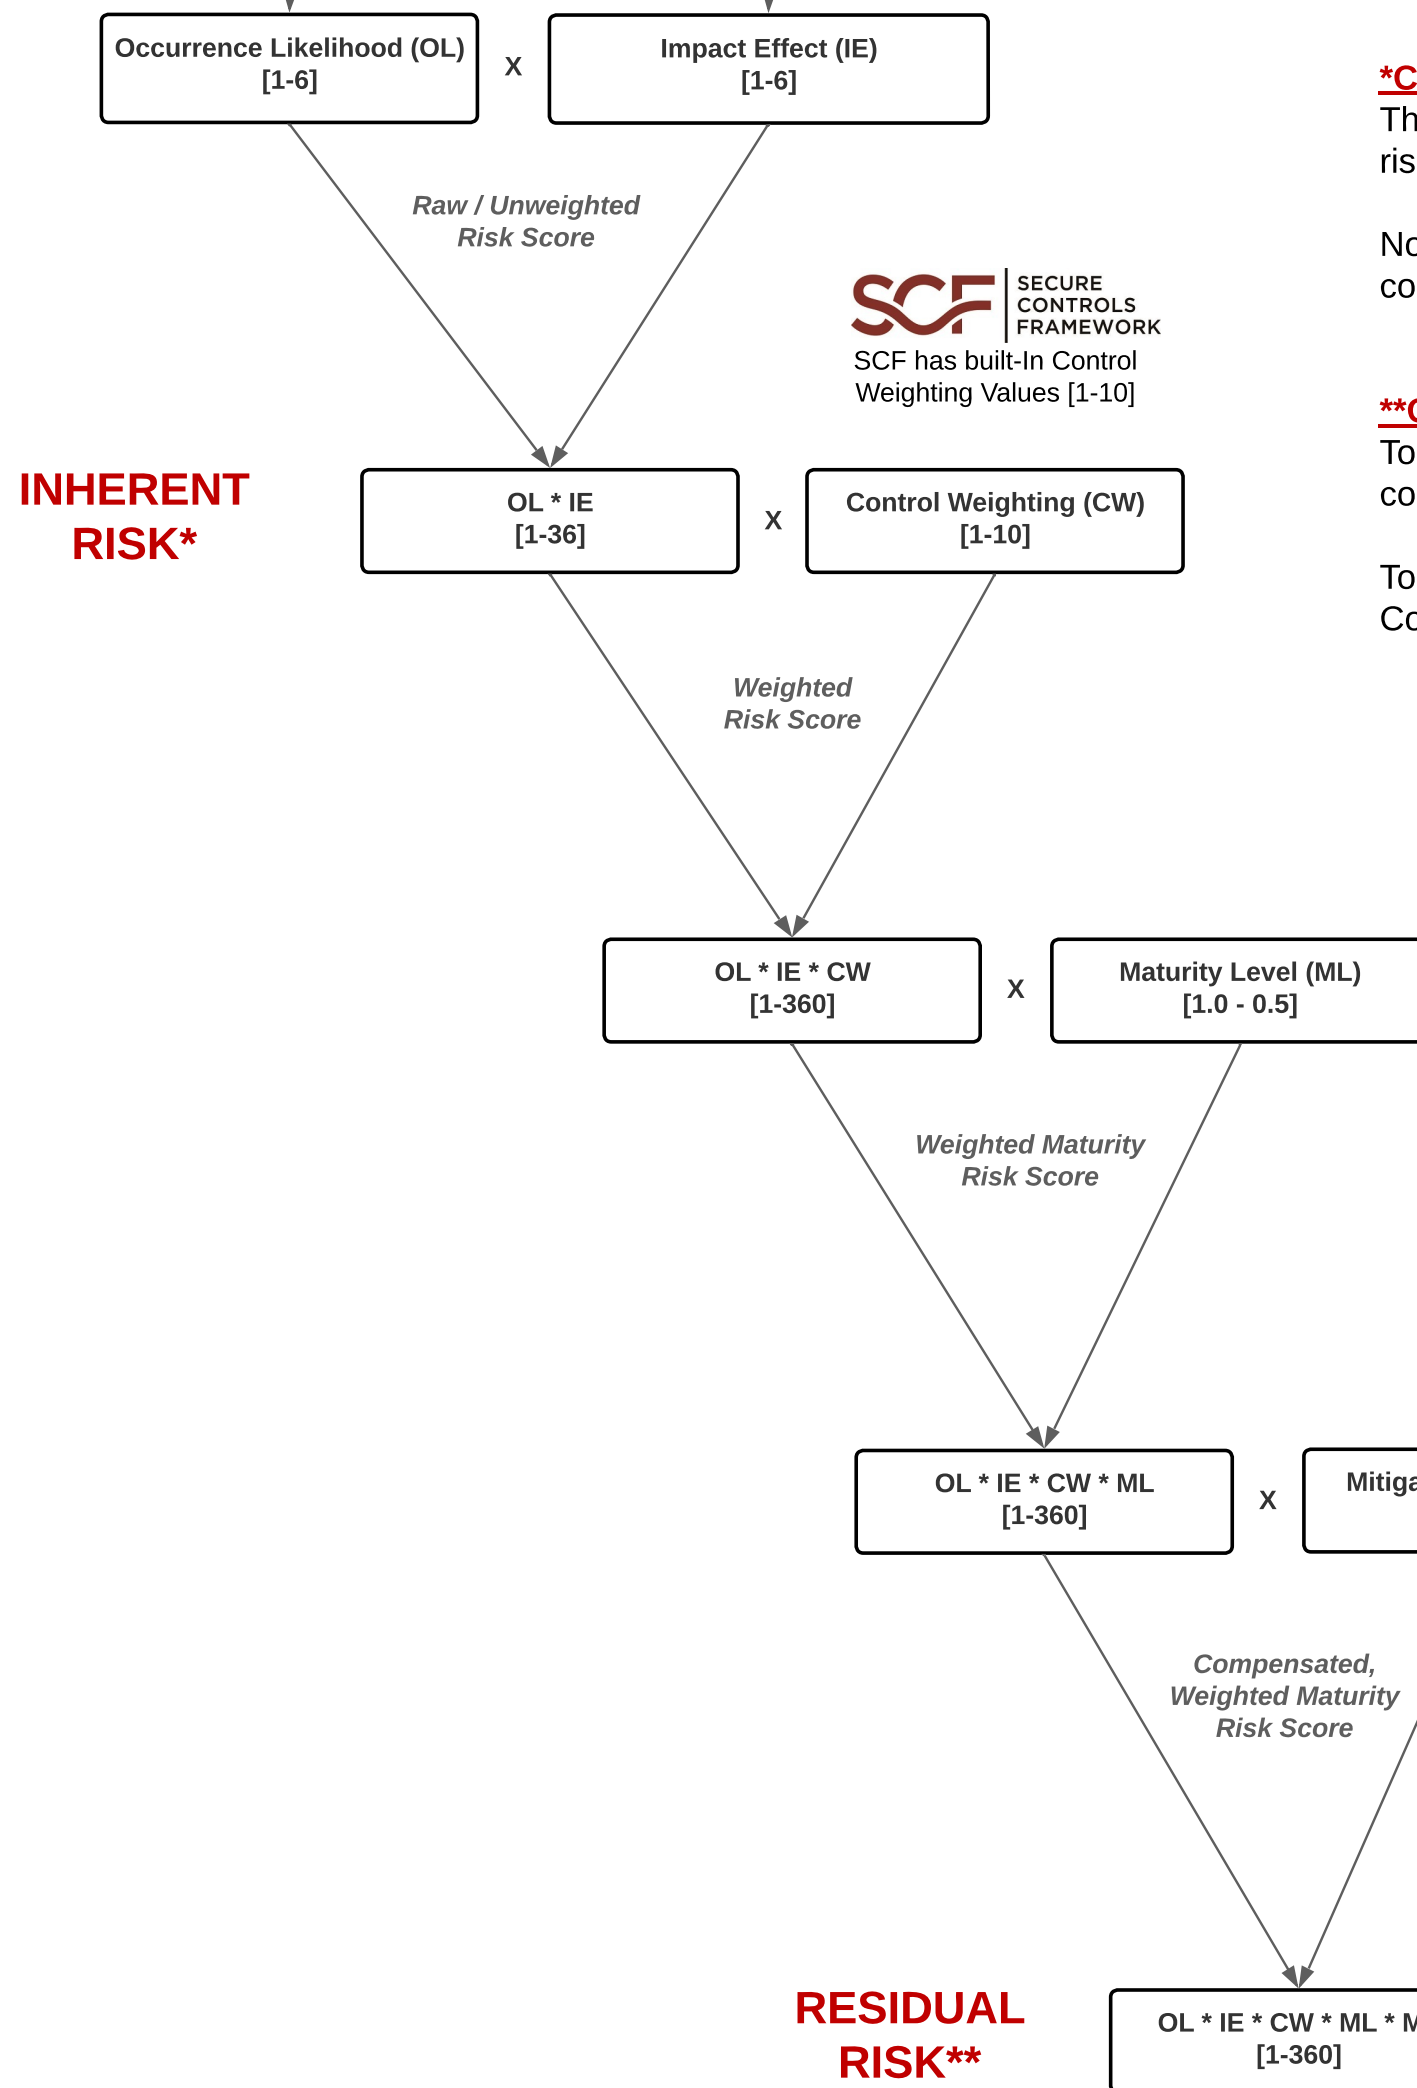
Occurrence Likelihood (OL) [1-6]

X

Impact Effect (IE) [1-6]

*C
Th
ris

No
co

Raw / Unweighted Risk Score

SCF SECURE CONTROLS FRAMEWORK

SCF has built-In Control Weighting Values [1-10]

**C
To
co

To
Co

INHERENT RISK*

OL * IE [1-36]

X

Control Weighting (CW) [1-10]

Weighted Risk Score

OL * IE * CW [1-360]

X

Maturity Level (ML) [1.0 - 0.5]

Weighted Maturity Risk Score

OL * IE * CW * ML [1-360]

X

Mitiga

Compensated, Weighted Maturity Risk Score

RESIDUAL RISK**

OL * IE * CW * ML * M
[1-360]